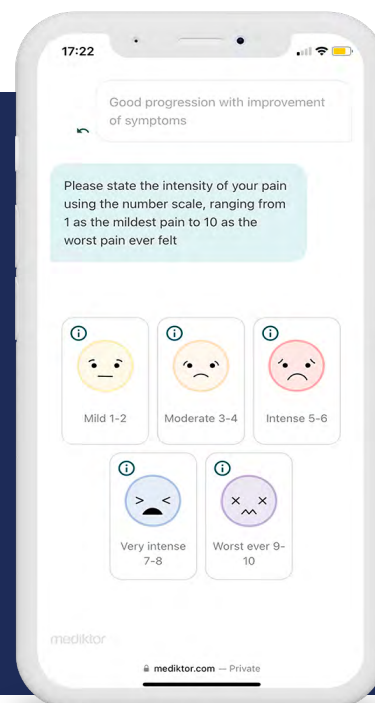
17:22

Good progression with improvement of symptoms

Please state the intensity of your pain using the number scale, ranging from 1 as the mildest pain to 10 as the worst pain ever felt

Mild 1-2

Moderate 3-4

Intense 5-6

Very intense 7-8

Worst ever 9-10

mediktor

mediktor.com — Private